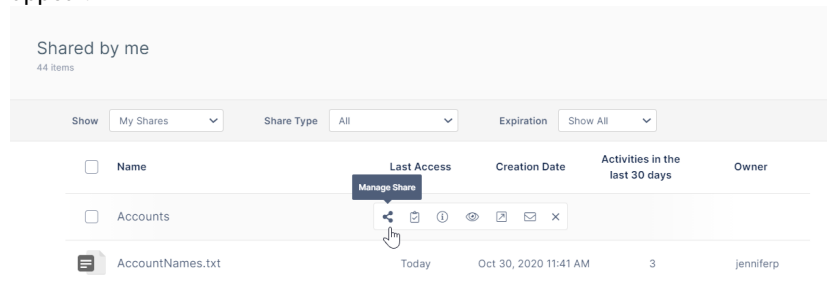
Shared by me
44 items

Show My Shares Share Type All Expiration Show All

| | Name | Last Access | Creation Date | Activities in the last 30 days | Owner |
|---|---|---|---|---|---|
| | Accounts | Manage Share | | | |
| | AccountNames.txt | Today | Oct 30, 2020 11:41 AM | 3 | jenniferp |